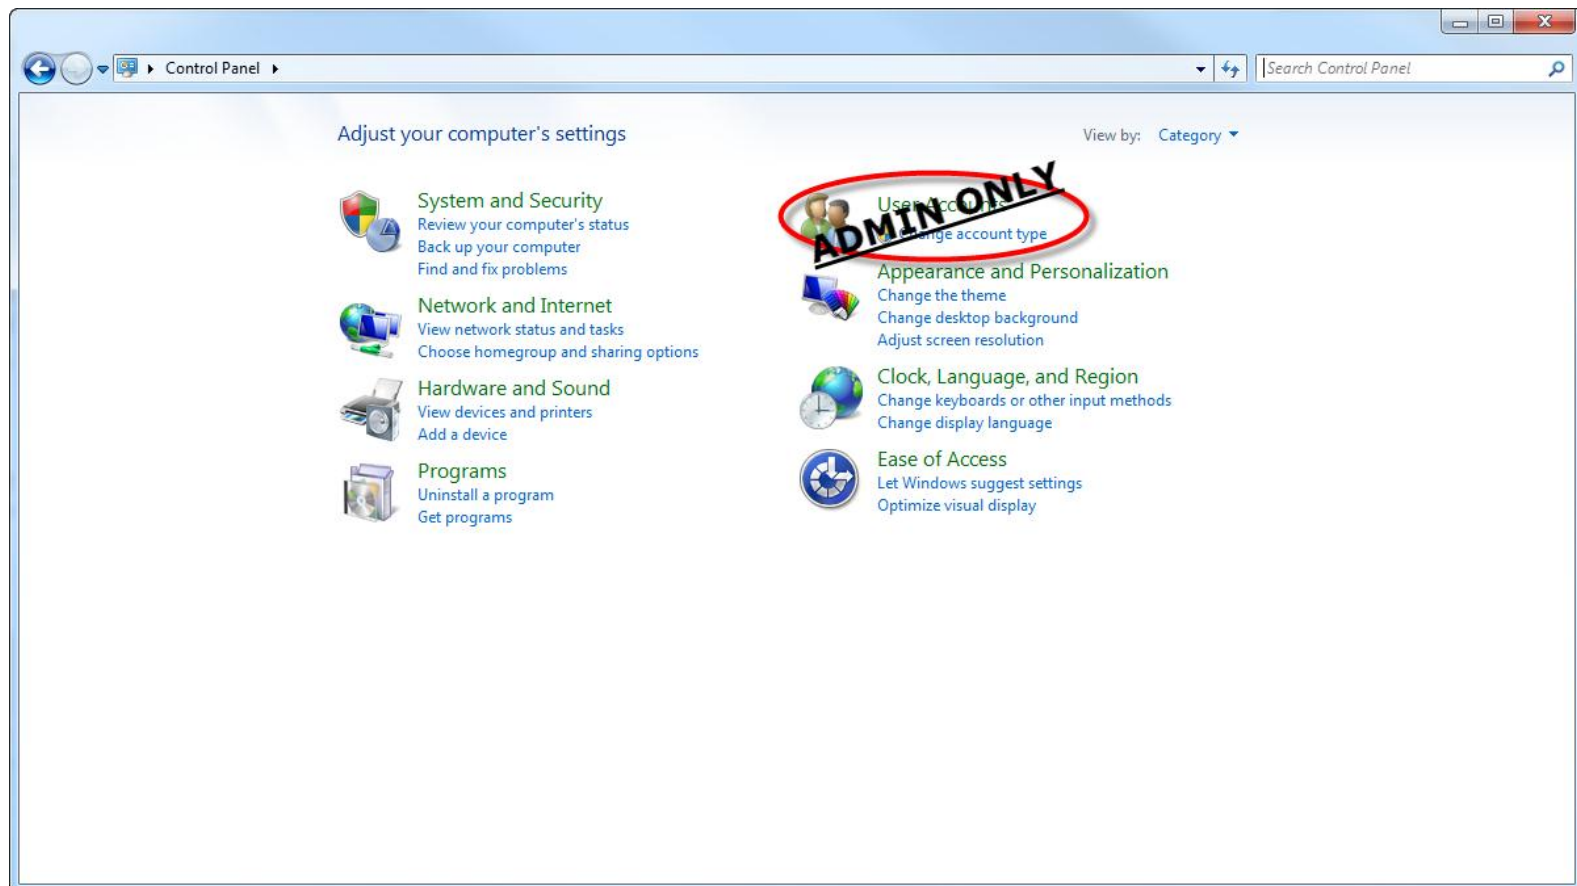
Control Panel ▸

Search Control Panel

Adjust your computer's settings

View by: Category

System and Security
Review your computer's status
Back up your computer
Find and fix problems

Network and Internet
View network status and tasks
Choose homegroup and sharing options

Hardware and Sound
View devices and printers
Add a device

Programs
Uninstall a program
Get programs

User Accounts
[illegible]nge account type

ADMIN ONLY

Appearance and Personalization
Change the theme
Change desktop background
Adjust screen resolution

Clock, Language, and Region
Change keyboards or other input methods
Change display language

Ease of Access
Let Windows suggest settings
Optimize visual display